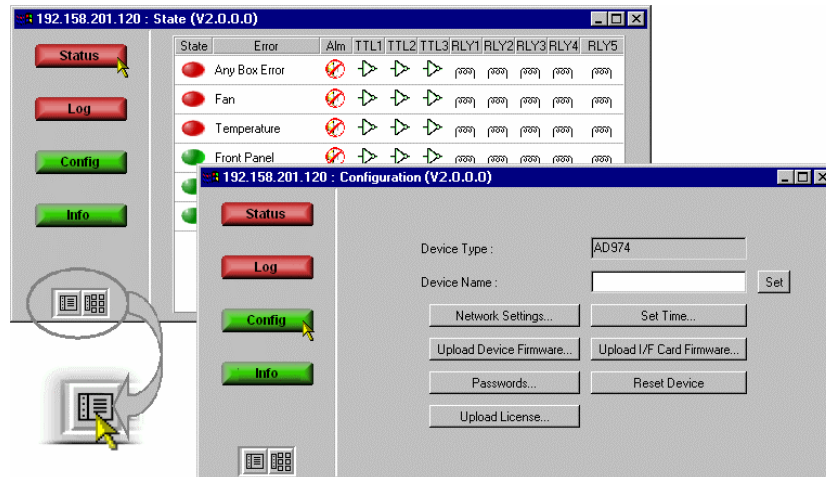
192.158.201.120 : State (V2.0.0.0)

Status

Log

Config

Info

| State | Error | Alm | TTL1 | TTL2 | TTL3 | RLY1 | RLY2 | RLY3 | RLY4 | RLY5 |
|---|---|---|---|---|---|---|---|---|---|---|
| | Any Box Error | | | | | | | | | |
| | Fan | | | | | | | | | |
| | Temperature | | | | | | | | | |
| | Front Panel | | | | | | | | | |

192.158.201.120 : Configuration (V2.0.0.0)

Status

Log

Config

Info

Device Type : AD974

Device Name :

Set

Network Settings...

Set Time...

Upload Device Firmware...

Upload I/F Card Firmware...

Passwords...

Reset Device

Upload License...